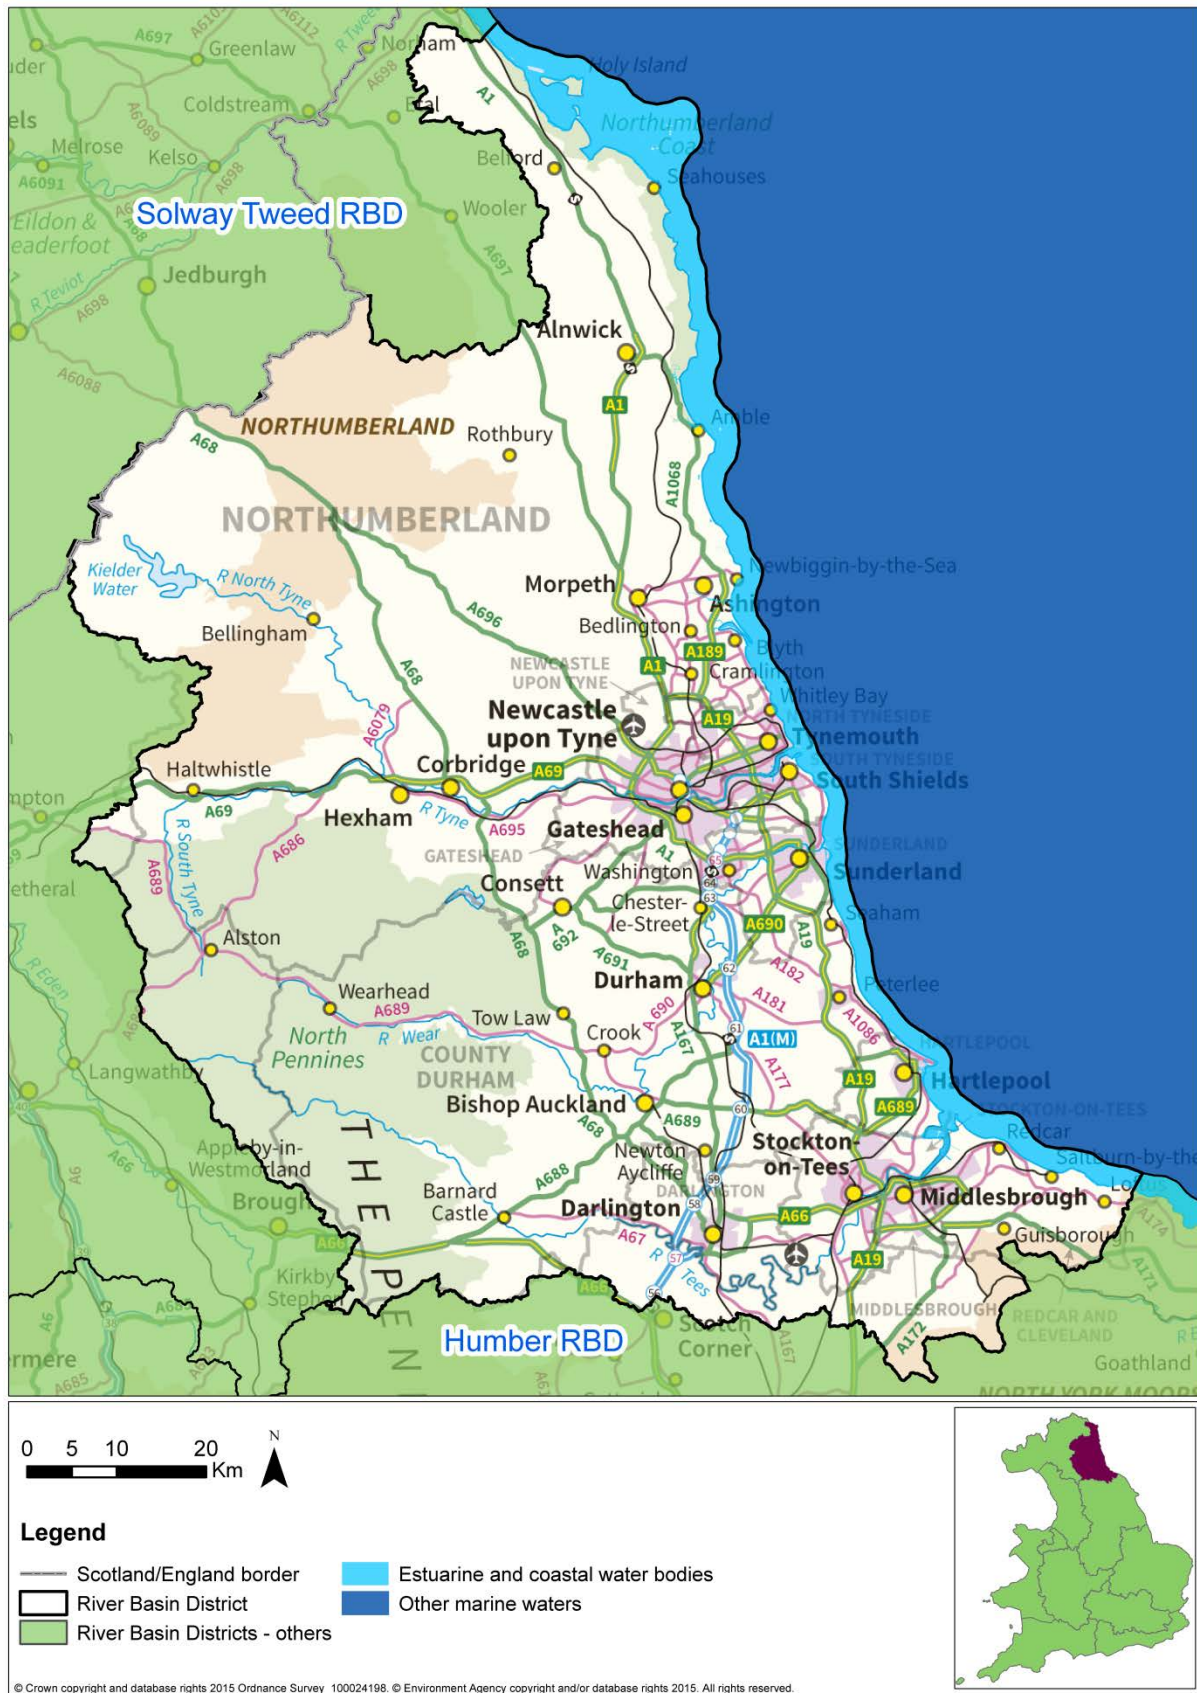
Solway Tweed RBD

Humber RBD

A697
Greenlaw
Coldstream
Melrose
Kelso
A6091
Eildon & Leaderfoot
Jedburgh
R Teviot
A698
A6088
Wooler
A697
Norham
A698
Ford
A1
Holy Island
Northumberland Coast
Belford
Seahouses
Alnwick
A1
Amble
A1068
NORTHUMBERLAND
Rothbury
A68
NORTHUMBERLAND
Kielder Water
R North Tyne
Bellingham
A696
A68
Morpeth
Newbiggin-by-the-Sea
Ashington
Bedlington
A189
Blyth
Cramlington
A1
NEWCASTLE UPON TYNE
Whitley Bay
NORTH TYNESIDE
Newcastle upon Tyne
A19
Tynemouth
SOUTH TYNESIDE
South Shields
A6079
Haltwhistle
Corbridge
A69
A69
Hexham
R Tyne
A695
Gateshead
SUNDERLAND
Sunderland
GATESHEAD
A686
A689
R South Tyne
Consett
Washington
A1
Chester-le-Street
A690
A19
Seaham
A692
A68
A691
Alston
Durham
A182
A181
Peterlee
Wearhead
A689
Tow Law
A690
A1086
R Wear
Crook
A1(M)
A167
A177
HARTLEPOOL
North Pennines
COUNTY DURHAM
A19
Hartlepool
Langwathby
Bishop Auckland
A689
A689
STOCKTON-ON-TEES
Redcar
Saltburn-by-the
Appleby-in-Westmorland
A68
Newton Aycliffe
Stockton-on-Tees
A66
Brough
Barnard Castle
A688
DARLINGTON
Middlesbrough
Loftus
Darlington
A66
Guisborough
THE PEN
A67
R Tees
A19
Kirkby Stephen
A66
A172
MIDDLESBROUGH
REDCAR AND CLEVELAND
Scotch Corner
A167
Goathland
NORTH YORK MOORS
A6
A685
A174
A171

0 5 10 20 Km
N

Legend
Scotland/England border
River Basin District
River Basin Districts - others
Estuarine and coastal water bodies
Other marine waters

© Crown copyright and database rights 2015 Ordnance Survey 100024198. © Environment Agency copyright and/or database rights 2015. All rights reserved.